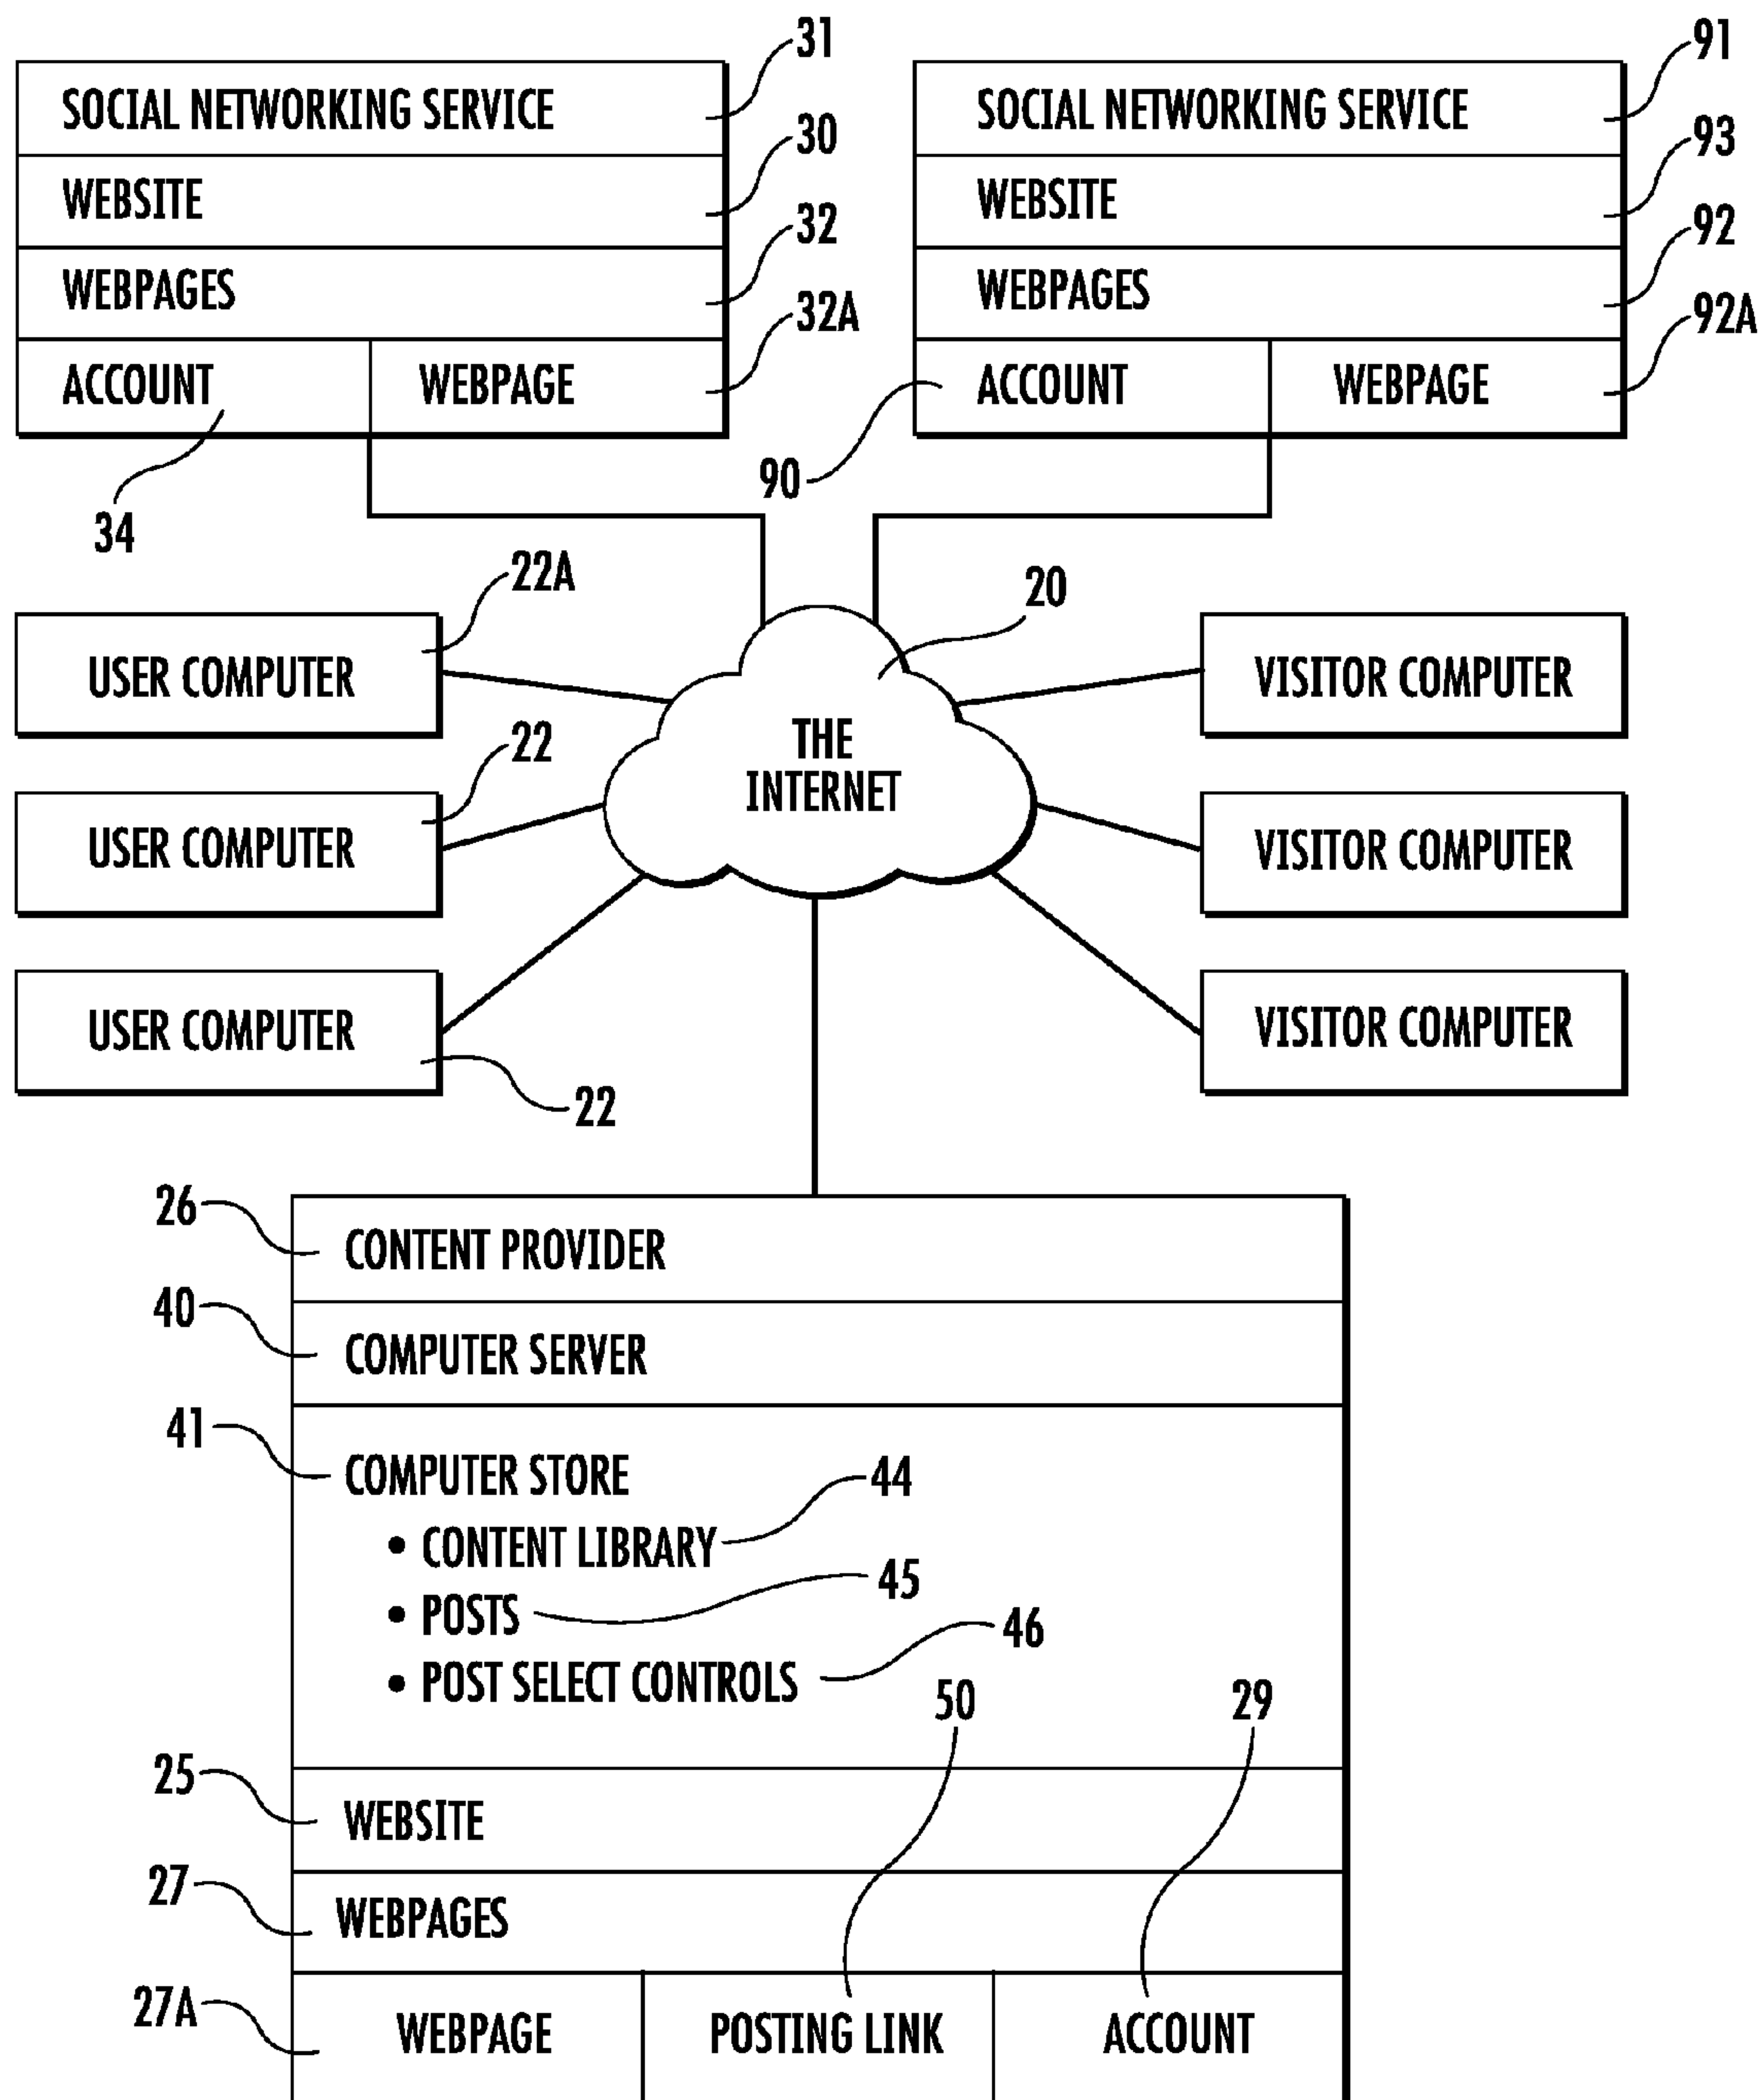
31
SOCIAL NETWORKING SERVICE
30
WEBSITE
32
WEBPAGES
32A
ACCOUNT
WEBPAGE
34

91
SOCIAL NETWORKING SERVICE
93
WEBSITE
92
WEBPAGES
92A
ACCOUNT
WEBPAGE
90

22A
USER COMPUTER
22
USER COMPUTER
USER COMPUTER
22

20
THE INTERNET

VISITOR COMPUTER
VISITOR COMPUTER
VISITOR COMPUTER

26
CONTENT PROVIDER
40
COMPUTER SERVER
41
COMPUTER STORE
• CONTENT LIBRARY
44
• POSTS
45
• POST SELECT CONTROLS
46
50
29
25
WEBSITE
27
WEBPAGES
27A
WEBPAGE
POSTING LINK
ACCOUNT